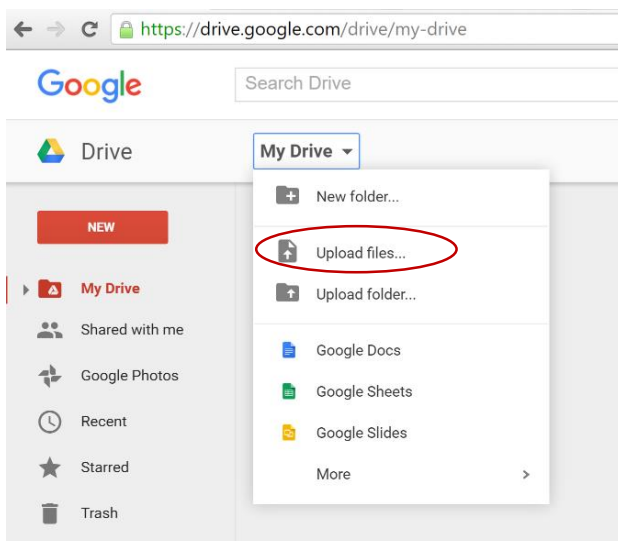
https://drive.google.com/drive/my-drive

Google

Search Drive

Drive

My Drive

NEW

My Drive

Shared with me

Google Photos

Recent

Starred

Trash

New folder...

Upload files...

Upload folder...

Google Docs

Google Sheets

Google Slides

More